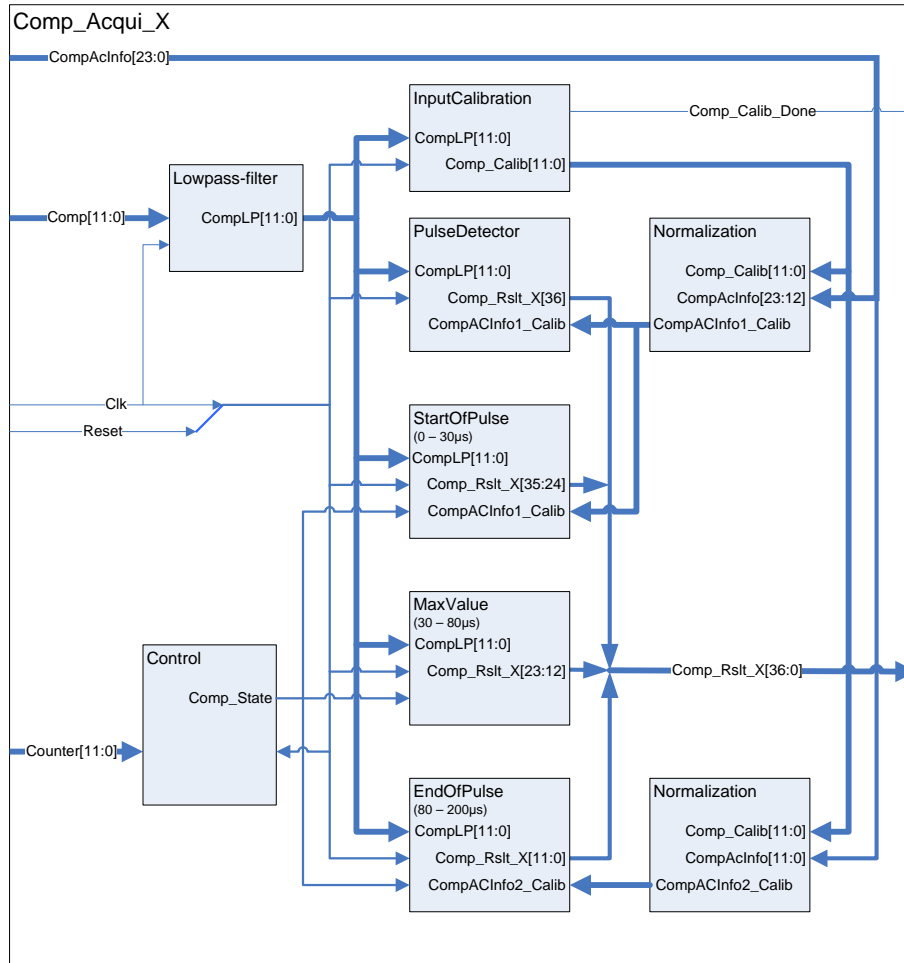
Comp_Acqui_X

CompAcInfo[23:0]

InputCalibration
CompLP[11:0]
Comp_Calib[11:0]

Comp_Calib_Done

Lowpass-filter
CompLP[11:0]

Comp[11:0]

PulseDetector
CompLP[11:0]
Comp_Rslt_X[36]
CompACInfo1_Calib

Normalization
Comp_Calib[11:0]
CompAcInfo[23:12]
CompACInfo1_Calib

Clk
Reset

StartOfPulse
(0 – 30µs)
CompLP[11:0]
Comp_Rslt_X[35:24]
CompACInfo1_Calib

MaxValue
(30 – 80µs)
CompLP[11:0]
Comp_Rslt_X[23:12]

Control
Comp_State

Comp_Rslt_X[36:0]

Counter[11:0]

EndOfPulse
(80 – 200µs)
CompLP[11:0]
Comp_Rslt_X[11:0]
CompACInfo2_Calib

Normalization
Comp_Calib[11:0]
CompAcInfo[11:0]
CompACInfo2_Calib